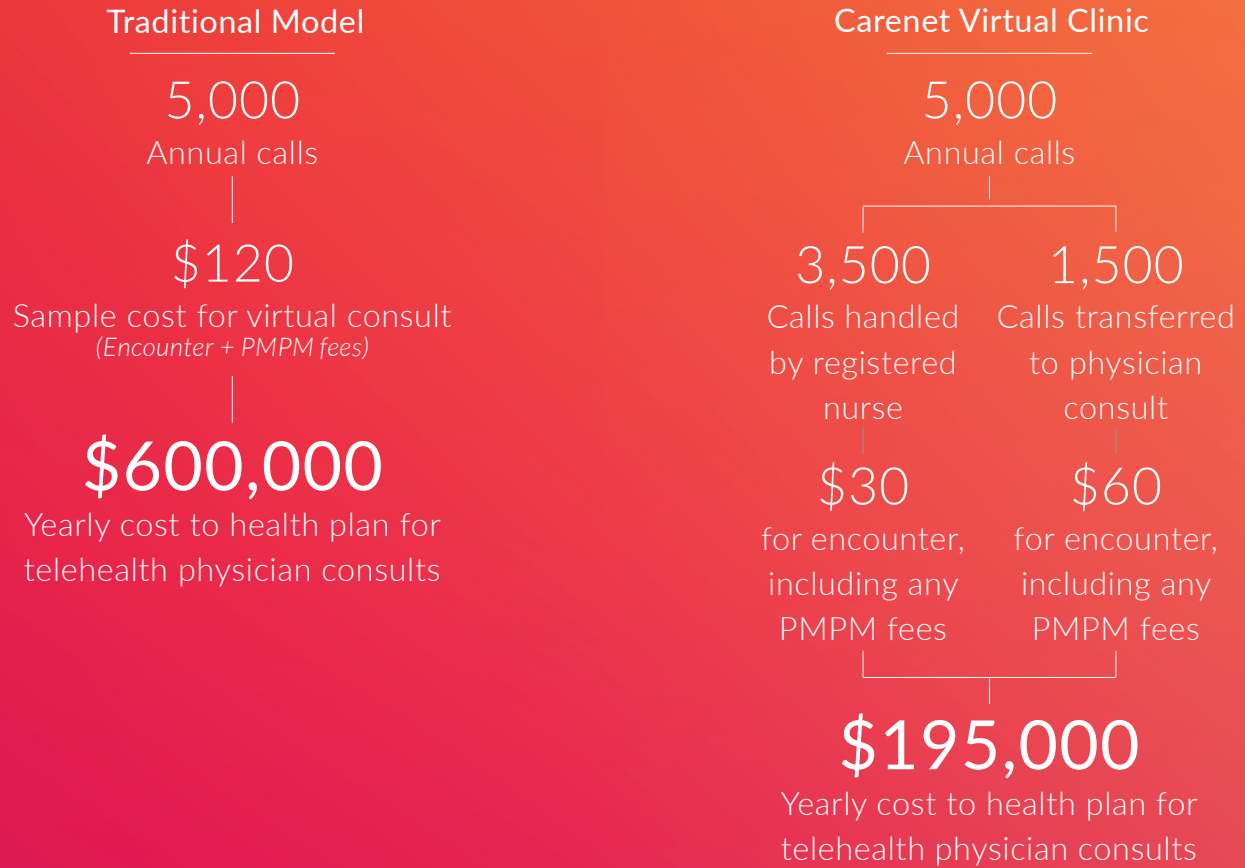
Traditional Model

5,000
Annual calls

\$120
Sample cost for virtual consult
(Encounter + PMPM fees)

\$600,000
Yearly cost to health plan for telehealth physician consults

Carenet Virtual Clinic

5,000
Annual calls

3,500
Calls handled by registered nurse

1,500
Calls transferred to physician consult

\$30
for encounter, including any PMPM fees

\$60
for encounter, including any PMPM fees

\$195,000
Yearly cost to health plan for telehealth physician consults